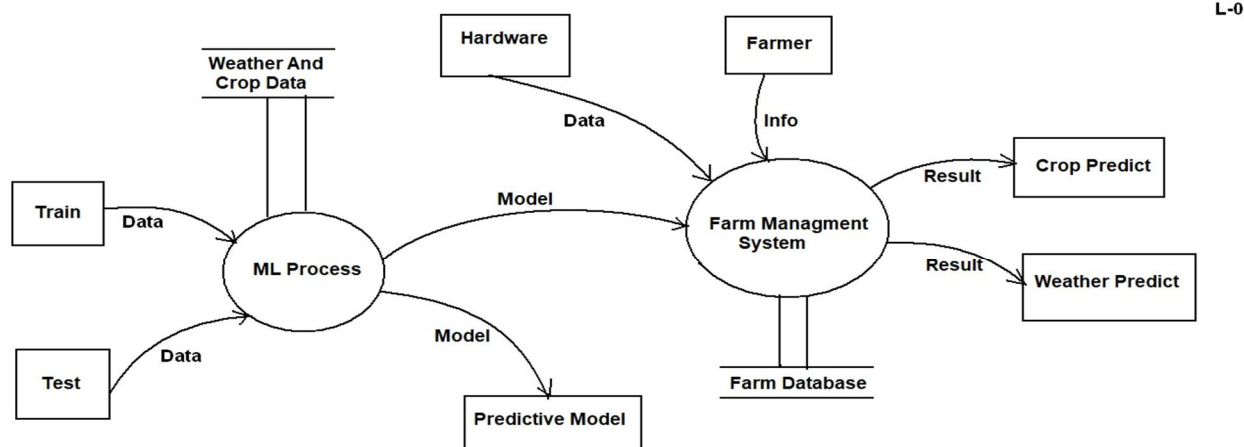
L-0

Weather And Crop Data

Hardware

Farmer

Data

Info

Crop Predict

Result

Train

Data

Model

Farm Managment System

ML Process

Result

Weather Predict

Data

Model

Test

Farm Database

Predictive Model